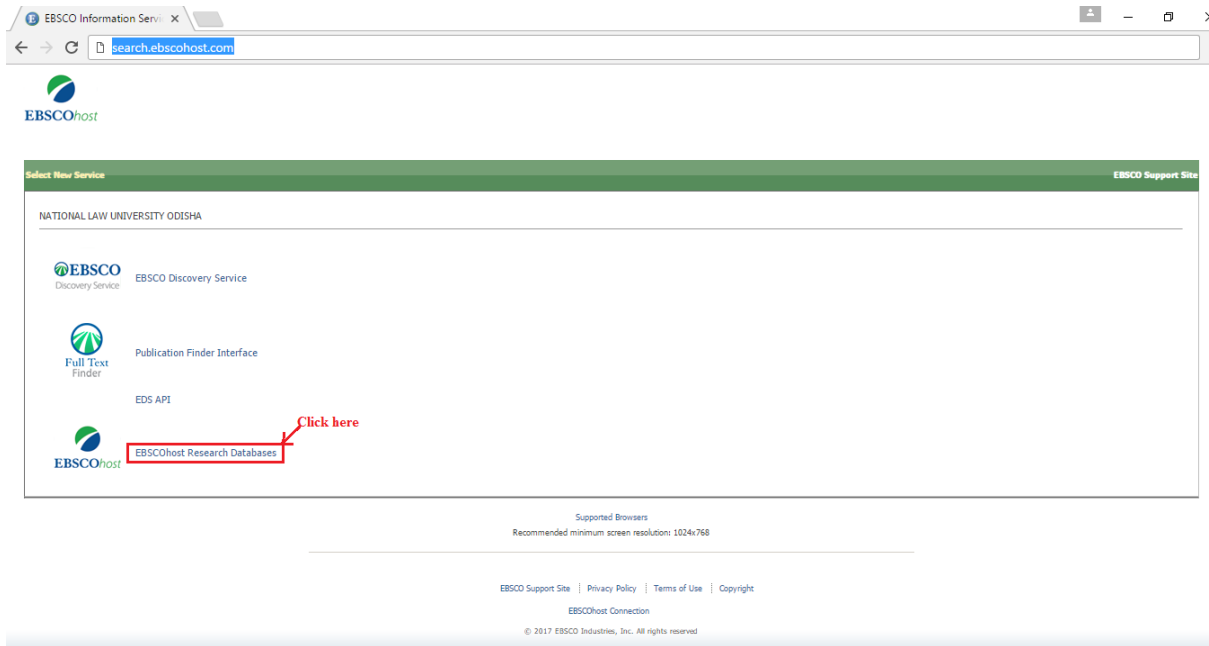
EBSCO Information Servi ×

search.ebscohost.com

EBSCOhost

Select New Service

EBSCO Support Site

NATIONAL LAW UNIVERSITY ODISHA

EBSCO Discovery Service

EBSCO Discovery Service

Full Text Finder

Publication Finder Interface

EDS API

Click here

EBSCOhost

EBSCOhost Research Databases

Supported Browsers
Recommended minimum screen resolution: 1024x768

EBSCO Support Site | Privacy Policy | Terms of Use | Copyright

EBSCOhost Connection

© 2017 EBSCO Industries, Inc. All rights reserved